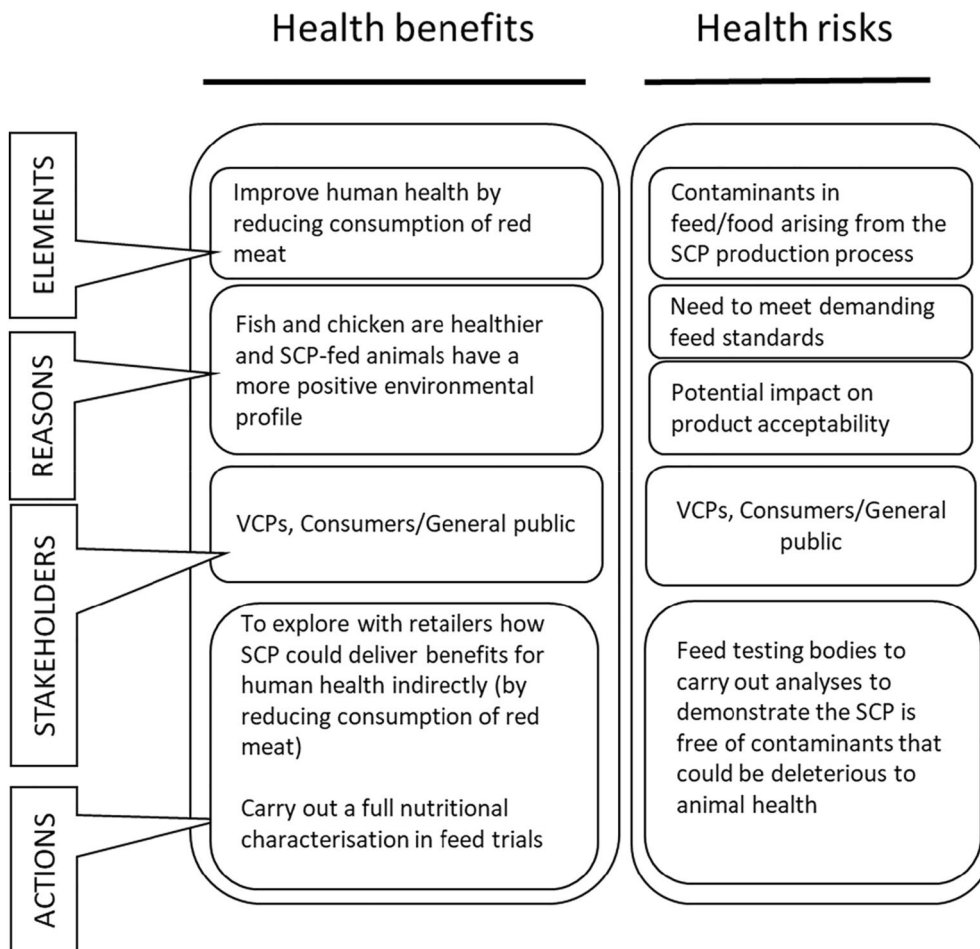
Health benefits

Health risks

ELEMENTS

REASONS

STAKEHOLDERS

ACTIONS

Improve human health by reducing consumption of red meat

Fish and chicken are healthier and SCP-fed animals have a more positive environmental profile

VCPs, Consumers/General public

To explore with retailers how SCP could deliver benefits for human health indirectly (by reducing consumption of red meat)

Carry out a full nutritional characterisation in feed trials

Contaminants in feed/food arising from the SCP production process

Need to meet demanding feed standards

Potential impact on product acceptability

VCPs, Consumers/General public

Feed testing bodies to carry out analyses to demonstrate the SCP is free of contaminants that could be deleterious to animal health